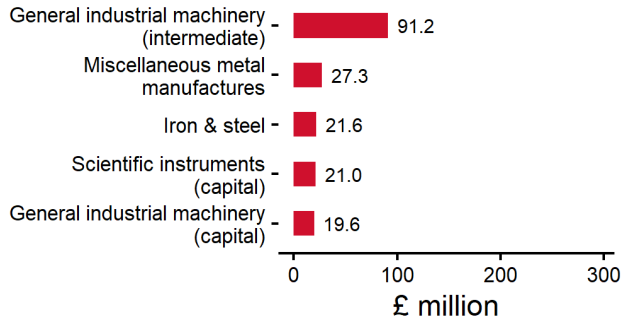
General industrial machinery (intermediate) 91.2

Miscellaneous metal manufactures 27.3

Iron & steel 21.6

Scientific instruments (capital) 21.0

General industrial machinery (capital) 19.6

0 100 200 300

£ million